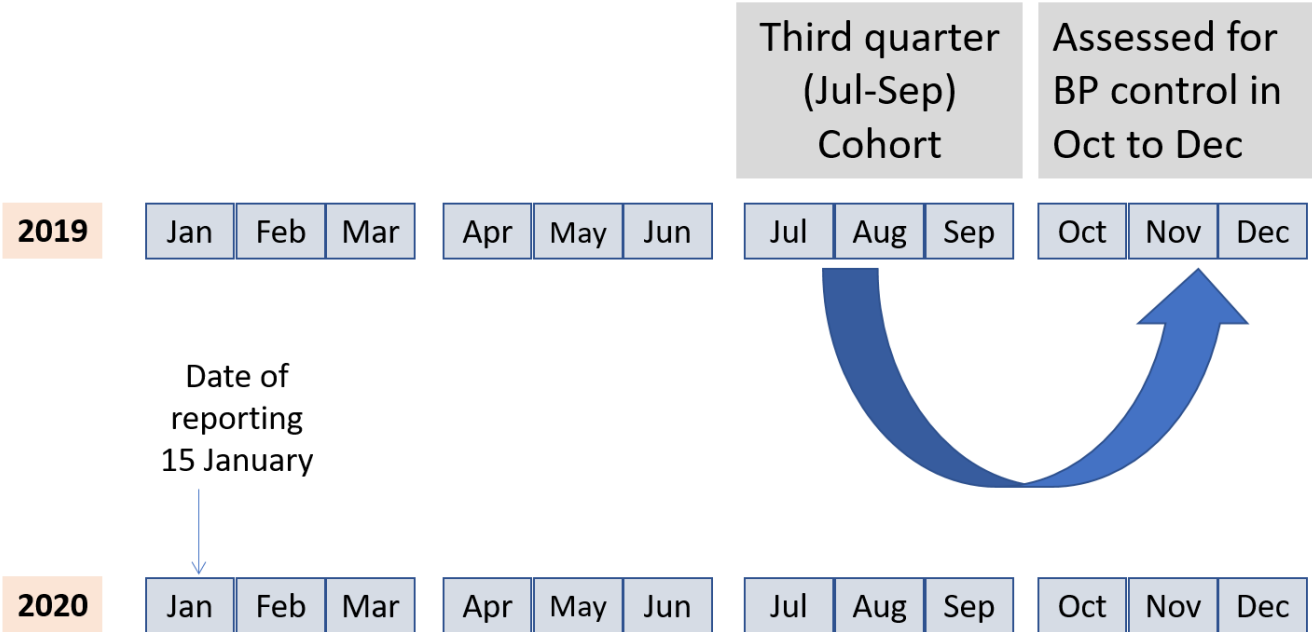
Third quarter (Jul-Sep) Cohort

Assessed for BP control in Oct to Dec

2019 Jan Feb Mar Apr May Jun Jul Aug Sep Oct Nov Dec

Date of reporting 15 January

2020 Jan Feb Mar Apr May Jun Jul Aug Sep Oct Nov Dec